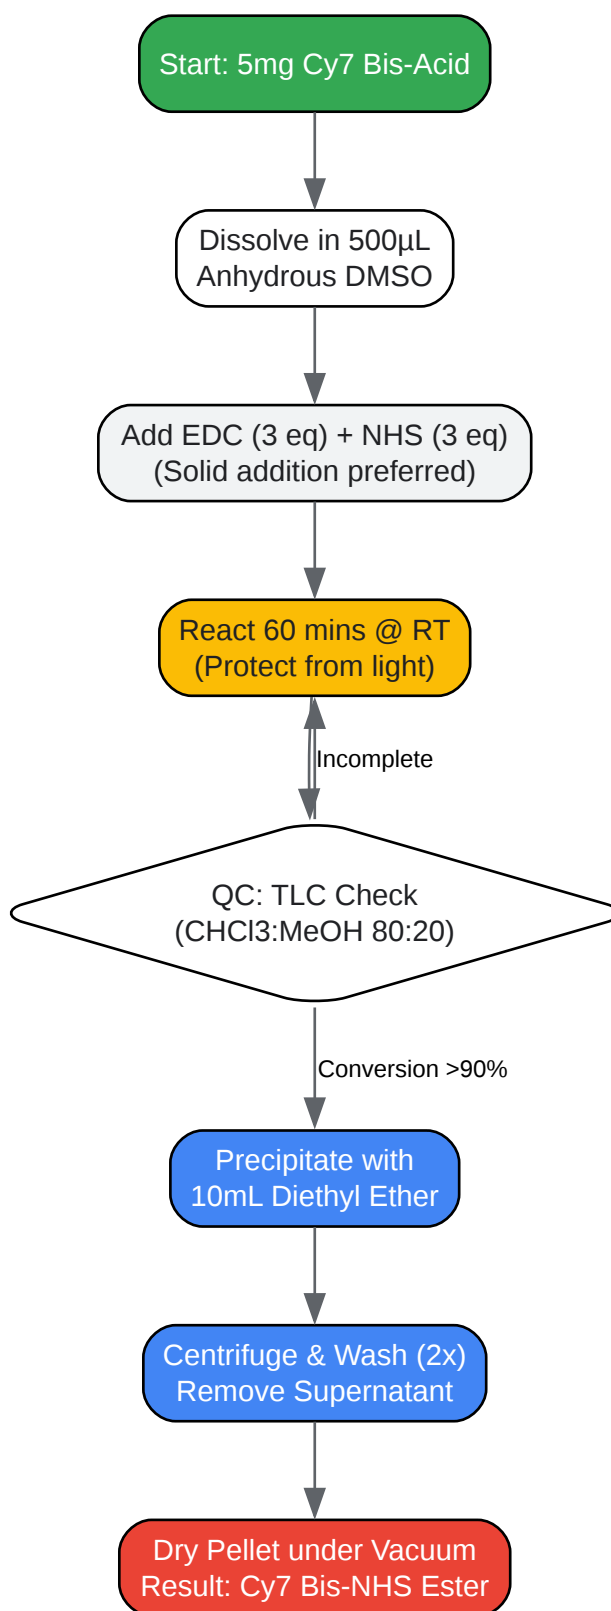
Start: 5mg Cy7 Bis-Acid

Dissolve in 500µL Anhydrous DMSO

Add EDC (3 eq) + NHS (3 eq) (Solid addition preferred)

React 60 mins @ RT (Protect from light)

Incomplete

QC: TLC Check (CHCl3:MeOH 80:20)

Conversion >90%

Precipitate with 10mL Diethyl Ether

Centrifuge & Wash (2x) Remove Supernatant

Dry Pellet under Vacuum Result: Cy7 Bis-NHS Ester